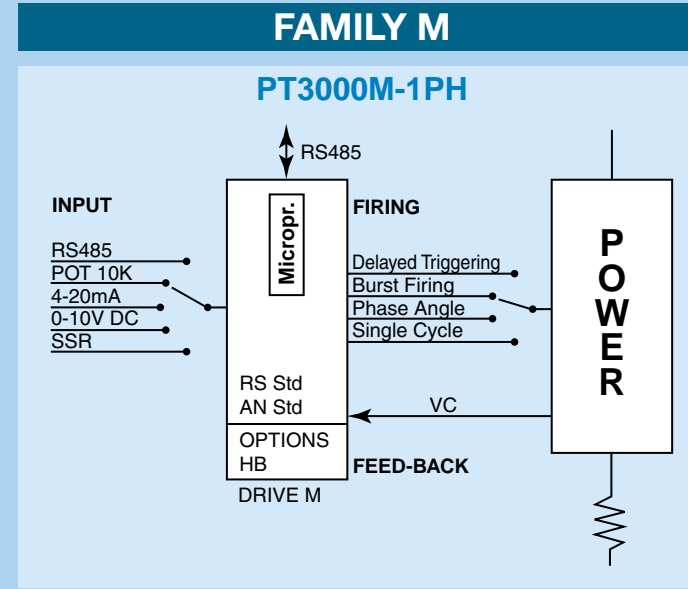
FAMILY M

PT3000M-1PH

RS485

INPUT

RS485
POT 10K
4-20mA
0-10V DC
SSR

Micropr.

FIRING

Delayed Triggering
Burst Firing
Phase Angle
Single Cycle

POWER

RS Std
AN Std

VC

OPTIONS
HB

FEED-BACK

DRIVE M